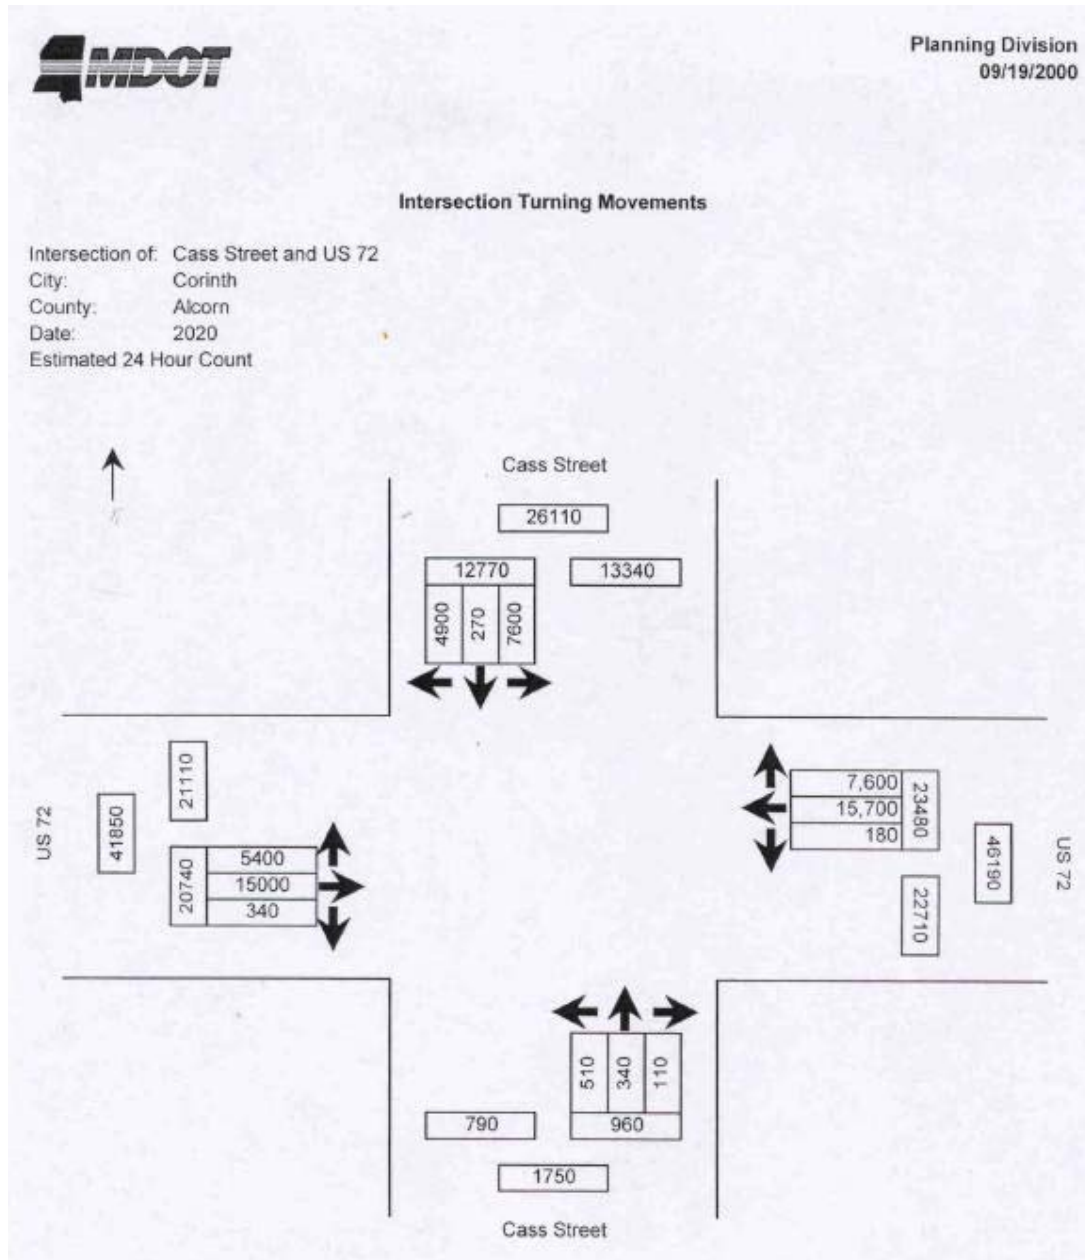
MDOT

Planning Division
09/19/2000

Intersection Turning Movements

Intersection of: Cass Street and US 72
City: Corinth
County: Alcorn
Date: 2020
Estimated 24 Hour Count

Cass Street

26110

12770

13340

4900 270 7800

US 72

21110

41850

20740

5400
15000
340

7,600
15,700
180

23480

46190

US 72

22710

510 340 110

790

960

1750

Cass Street